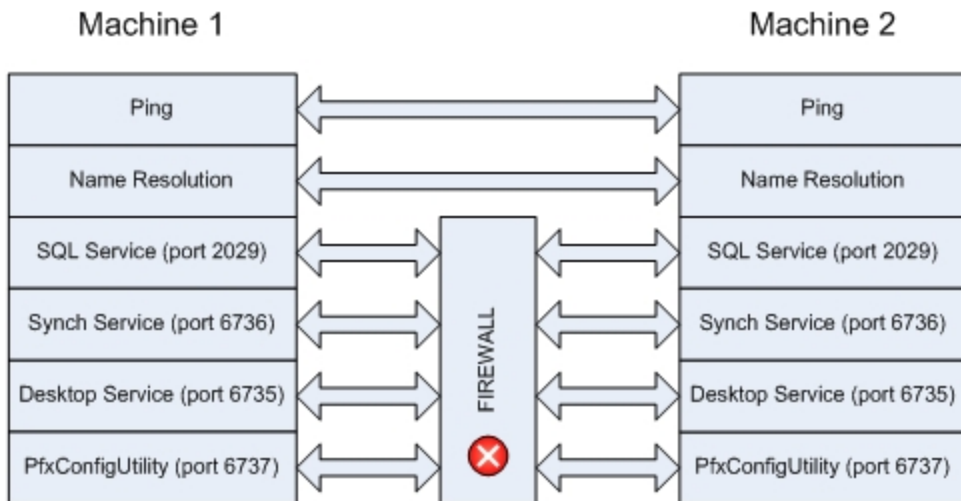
Machine 1

Machine 2

Ping

Name Resolution

SQL Service (port 2029)

Synch Service (port 6736)

Desktop Service (port 6735)

PfxConfigUtility (port 6737)

FIREWALL

Ping

Name Resolution

SQL Service (port 2029)

Synch Service (port 6736)

Desktop Service (port 6735)

PfxConfigUtility (port 6737)